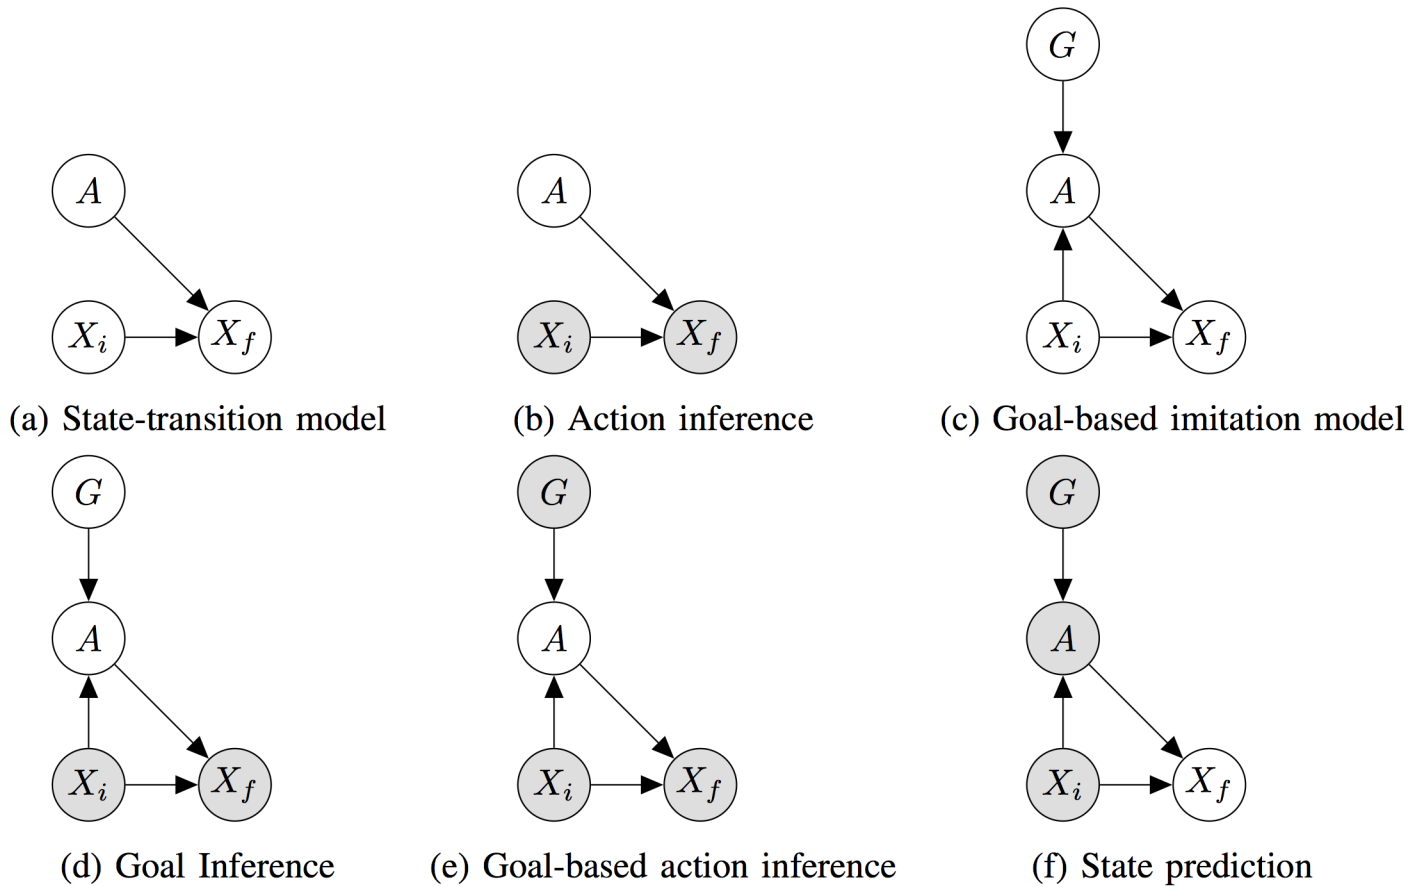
$A$

$X_i$ $X_f$

(a) State-transition model

$A$

$X_i$ $X_f$

(b) Action inference

$G$

$A$

$X_i$ $X_f$

(c) Goal-based imitation model

$G$

$A$

$X_i$ $X_f$

(d) Goal Inference

$G$

$A$

$X_i$ $X_f$

(e) Goal-based action inference

$G$

$A$

$X_i$ $X_f$

(f) State prediction